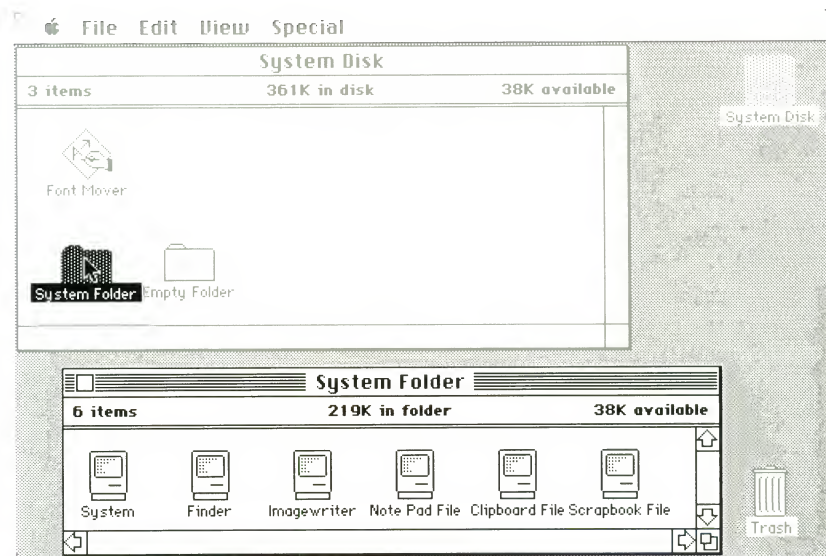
File Edit View Special

System Disk

3 items 361K in disk 38K available

Font Mover

System Folder Empty Folder

System Disk

System Folder

6 items 219K in folder 38K available

System Finder Imagewriter Note Pad File Clipboard File Scrapbook File

Trash